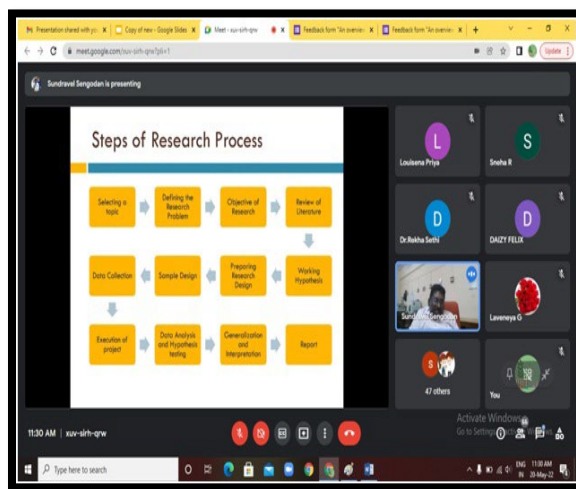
Presentation shared with yo X | Copy of new - Google Slides X | Meet - xuv-sirh-qrw X | Feedback form "An overvie X | Feedback form "An overvie X | +

meet.google.com/xuv-sirh-qrw?pli=1

Update

Sundravel Sengodan is presenting

Steps of Research Process

Selecting a topic → Defining the Research Problem → Objective of Research → Review of Literature

Working Hypothesis → Preparing Research Design → Sample Design → Data Collection

Execution of project → Data Analysis and Hypothesis testing → Generalization and Interpretation → Report

L
Louisena Priya

S
Sneha R

D
Dr.Rekha Sethi

D
DAIZY FELIX

Sundravel Sengodan

Laveneya G

S
47 others

You

Activate Windows
Go to Settings to activate Windows.

11:30 AM | xuv-sirh-qrw

Type here to search

ENG IN 11:30 AM 20-May-22